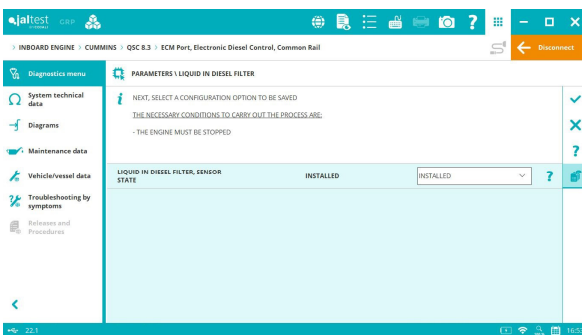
jaltest CGP

> INBOARD ENGINE > CUMMINS > QSC 8.3 > ECM Port, Electronic Diesel Control, Common Rail

Disconnect

Diagnostics menu

System technical data

Diagrams

Maintenance data

Vehicle/vessel data

Troubleshooting by symptoms

Releases and Procedures

PARAMETERS \ LIQUID IN DIESEL FILTER

NEXT, SELECT A CONFIGURATION OPTION TO BE SAVED

THE NECESSARY CONDITIONS TO CARRY OUT THE PROCESS ARE:

- THE ENGINE MUST BE STOPPED

| LIQUID IN DIESEL FILTER, SENSOR STATE | INSTALLED | INSTALLED | ? |
|---|---|---|---|

22.1

16:5